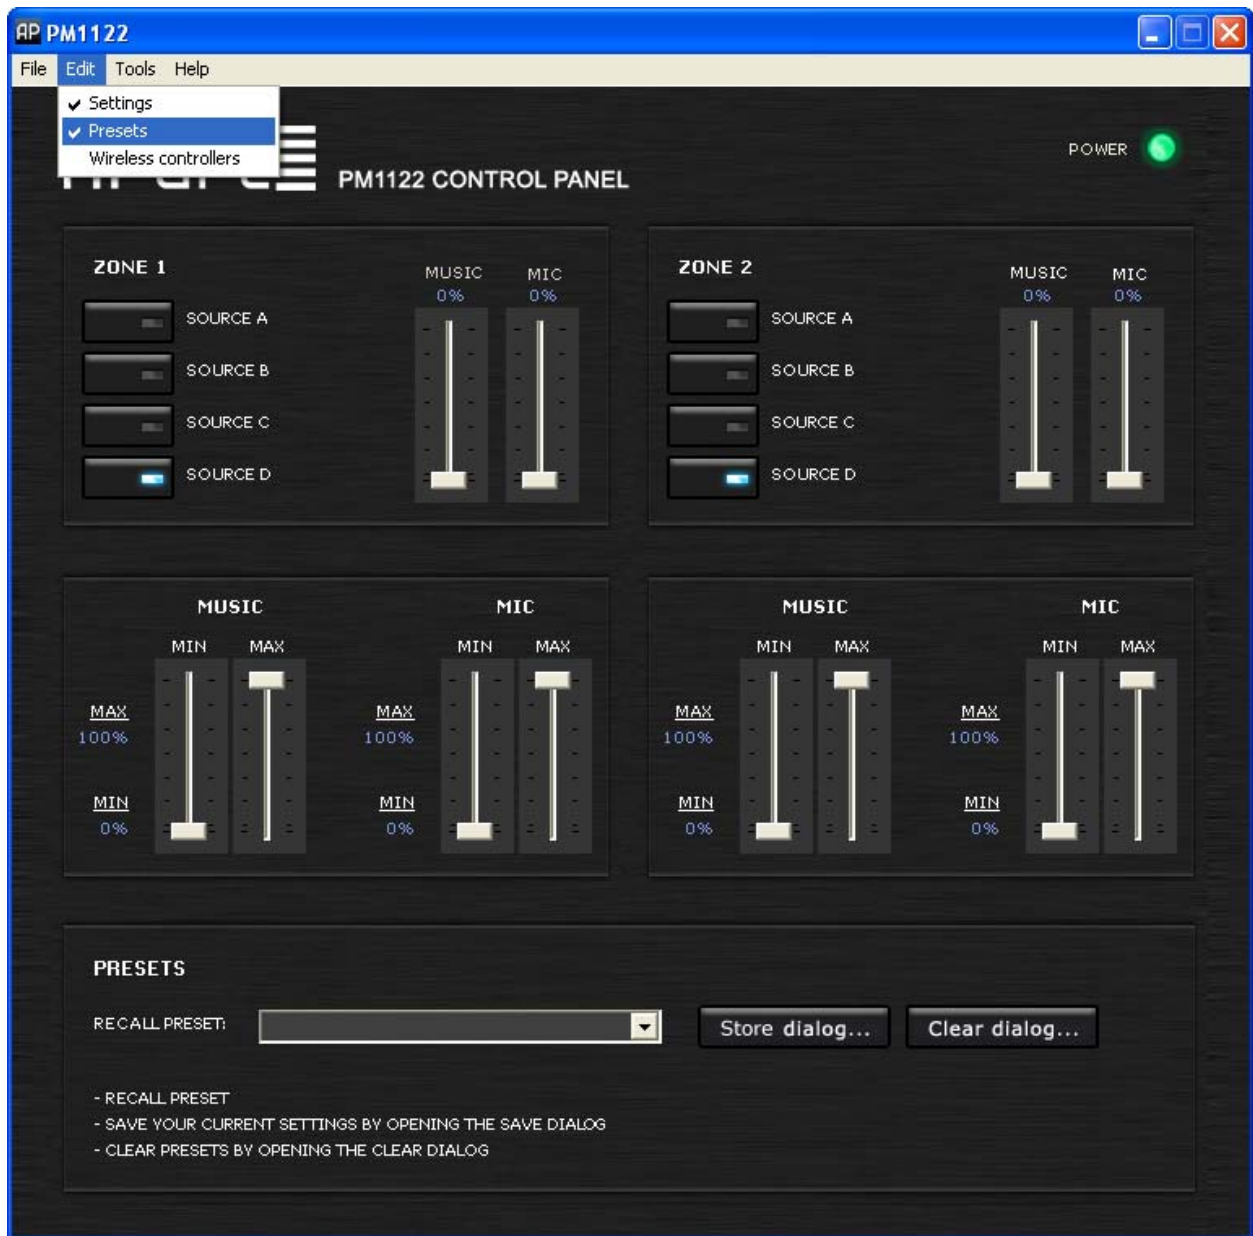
AP PM1122

File Edit Tools Help

✔ Settings
✔ Presets
Wireless controllers

POWER

PM1122 CONTROL PANEL

ZONE 1

MUSIC
0%

MIC
0%

SOURCE A
SOURCE B
SOURCE C
SOURCE D

ZONE 2

MUSIC
0%

MIC
0%

SOURCE A
SOURCE B
SOURCE C
SOURCE D

MUSIC
MIN MAX
MAX
100%
MIN
0%

MIC
MIN MAX
MAX
100%
MIN
0%

MUSIC
MIN MAX
MAX
100%
MIN
0%

MIC
MIN MAX
MAX
100%
MIN
0%

PRESETS

RECALL PRESET:

Store dialog...

Clear dialog...

- RECALL PRESET
- SAVE YOUR CURRENT SETTINGS BY OPENING THE SAVE DIALOG
- CLEAR PRESETS BY OPENING THE CLEAR DIALOG